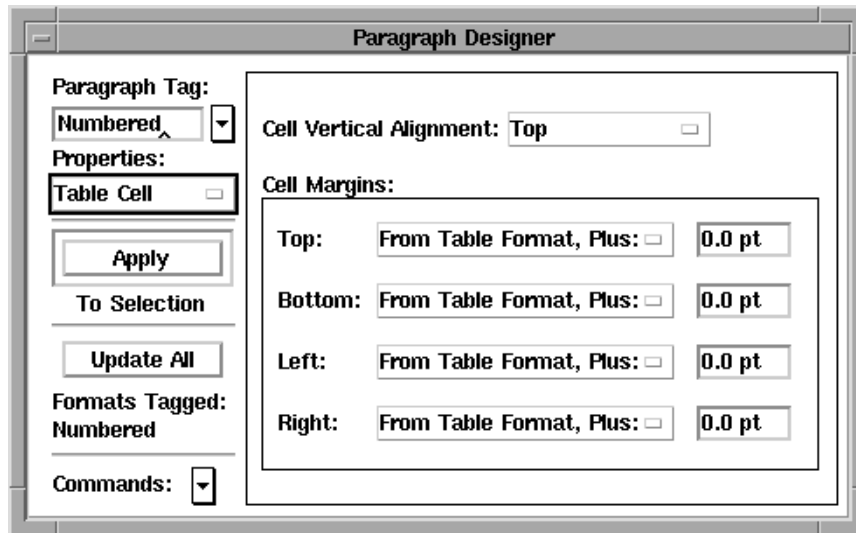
Paragraph Designer

Paragraph Tag:
Numbered
Properties:
Table Cell

Apply
To Selection

Update All

Formats Tagged:
Numbered

Commands:

Cell Vertical Alignment: Top

Cell Margins:

Top: From Table Format, Plus: 0.0 pt

Bottom: From Table Format, Plus: 0.0 pt

Left: From Table Format, Plus: 0.0 pt

Right: From Table Format, Plus: 0.0 pt